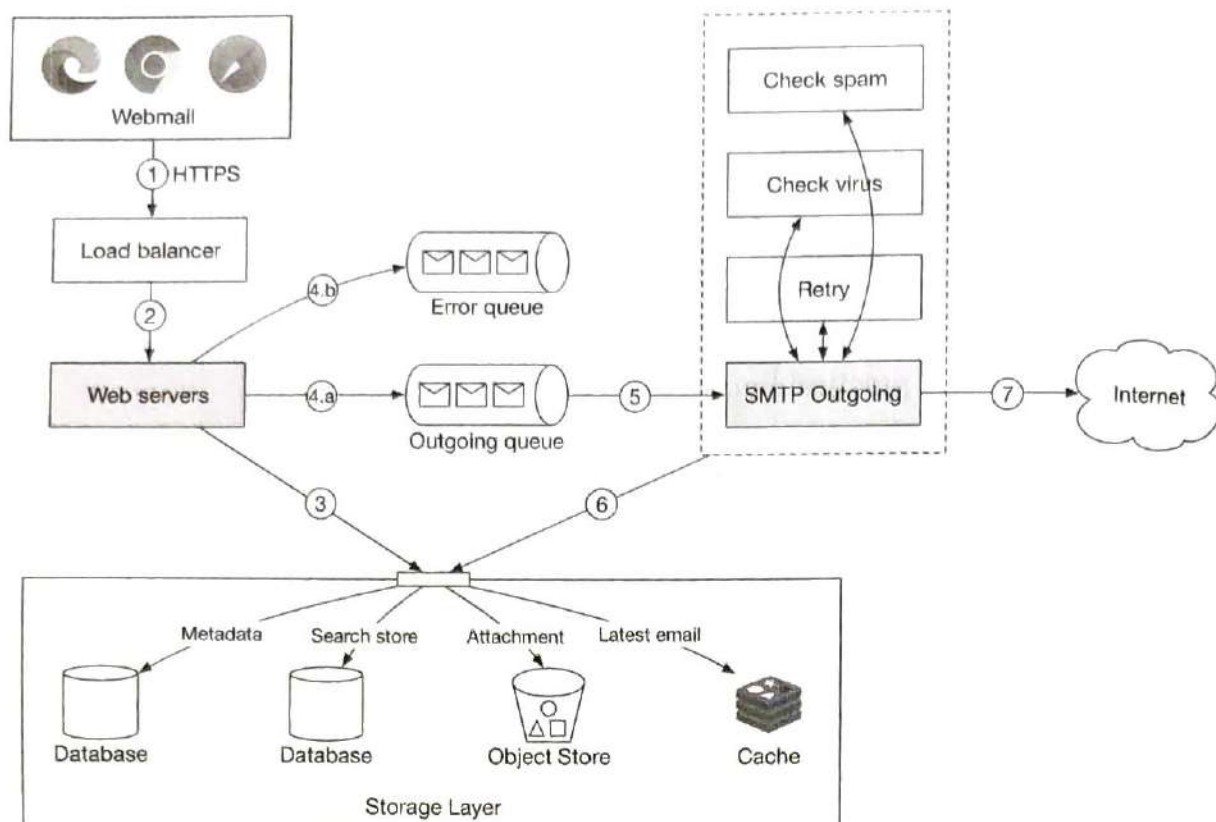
Webmail

1 HTTPS

Load balancer

2

Web servers

4.b

Error queue

4.a

Outgoing queue

5

Check spam

Check virus

Retry

SMTP Outgoing

7

Internet

3

6

Metadata

Search store

Attachment

Latest email

Database

Database

Object Store

Cache

Storage Layer